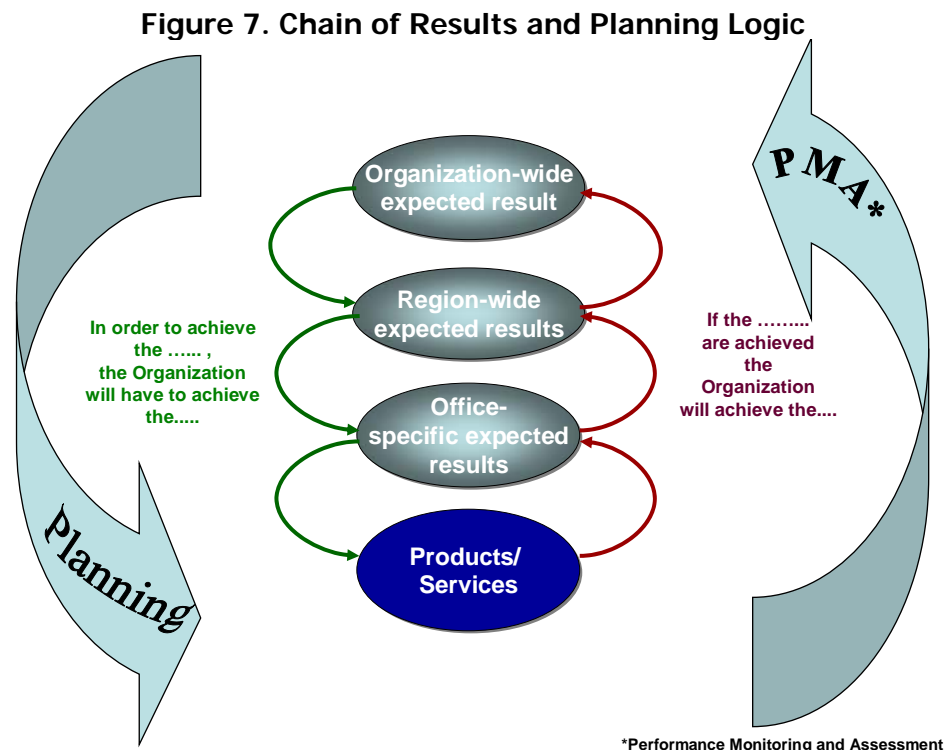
Figure 7. Chain of Results and Planning Logic

PMA*

Organization-wide expected result

Region-wide expected results

In order to achieve the …... , the Organization will have to achieve the.....

If the ……... are achieved the Organization will achieve the....

Office-specific expected results

Products/ Services

Planning

*Performance Monitoring and Assessment